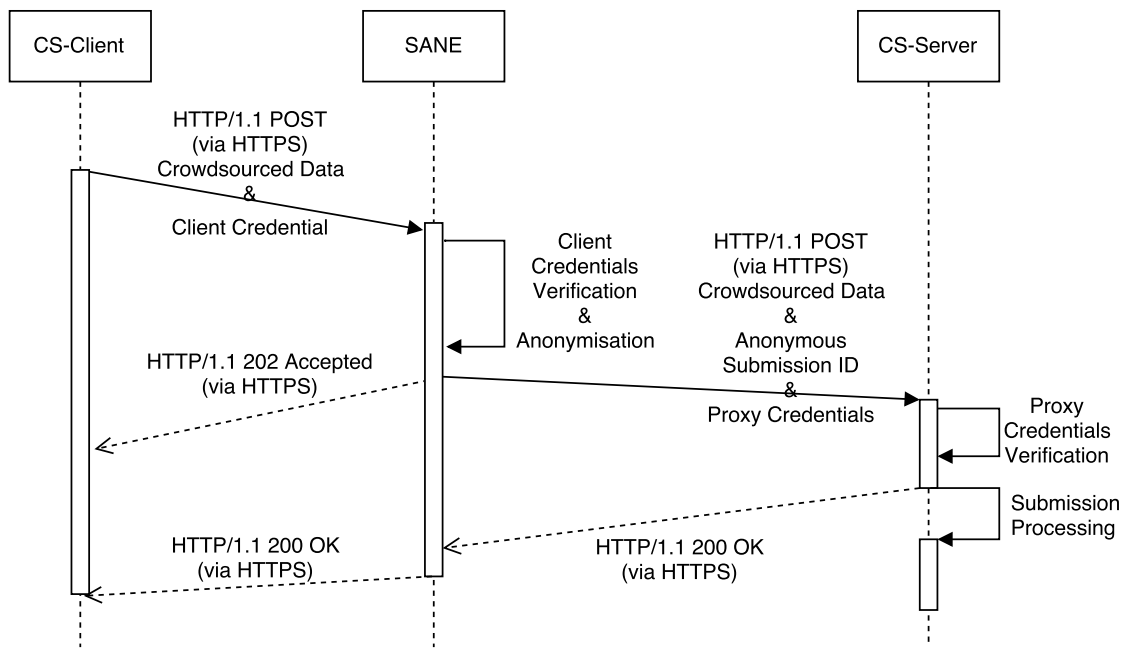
CS-Client

SANE

CS-Server

HTTP/1.1 POST
(via HTTPS)
Crowdsourced Data
&
Client Credential

Client
Credentials
Verification
&
Anonymisation

HTTP/1.1 POST
(via HTTPS)
Crowdsourced Data
&
Anonymous
Submission ID
&
Proxy Credentials

HTTP/1.1 202 Accepted
(via HTTPS)

Proxy
Credentials
Verification

Submission
Processing

HTTP/1.1 200 OK
(via HTTPS)

HTTP/1.1 200 OK
(via HTTPS)